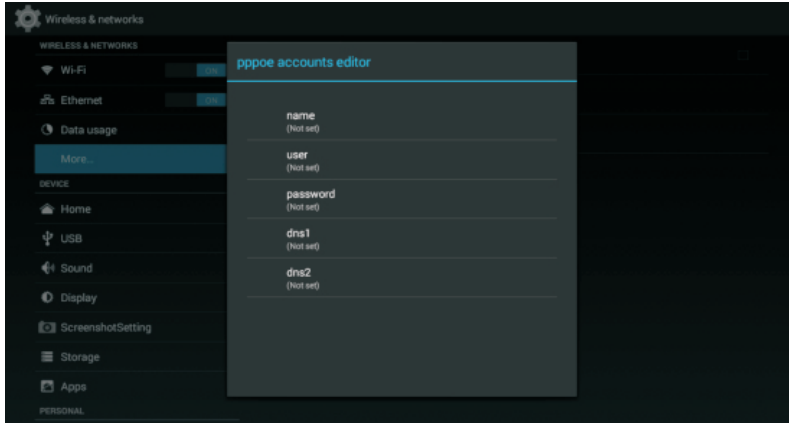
Wireless & networks

WIRELESS & NETWORKS

Wi-Fi ON

Ethernet ON

Data usage

More...

DEVICE

Home

USB

Sound

Display

ScreenshotSetting

Storage

Apps

PERSONAL

pppoe accounts editor

name
(Not set)

user
(Not set)

password
(Not set)

dns1
(Not set)

dns2
(Not set)